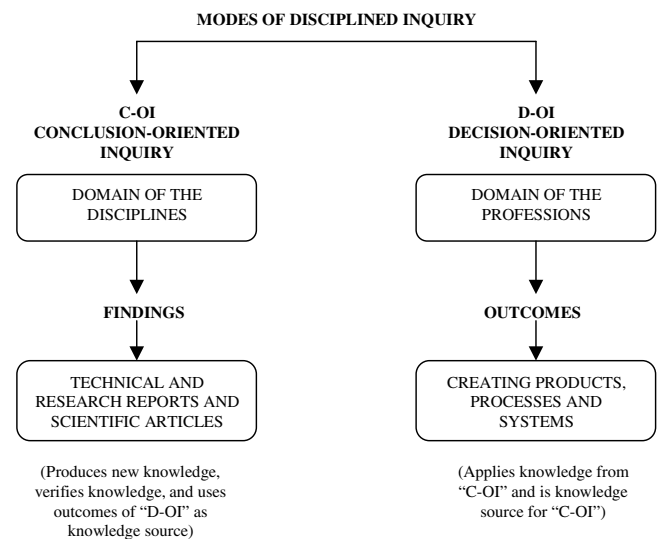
MODES OF DISCIPLINED INQUIRY

C-OI
CONCLUSION-ORIENTED INQUIRY

DOMAIN OF THE DISCIPLINES

FINDINGS

TECHNICAL AND RESEARCH REPORTS AND SCIENTIFIC ARTICLES

(Produces new knowledge, verifies knowledge, and uses outcomes of "D-OI" as knowledge source)

D-OI
DECISION-ORIENTED INQUIRY

DOMAIN OF THE PROFESSIONS

OUTCOMES

CREATING PRODUCTS, PROCESSES AND SYSTEMS

(Applies knowledge from "C-OI" and is knowledge source for "C-OI")